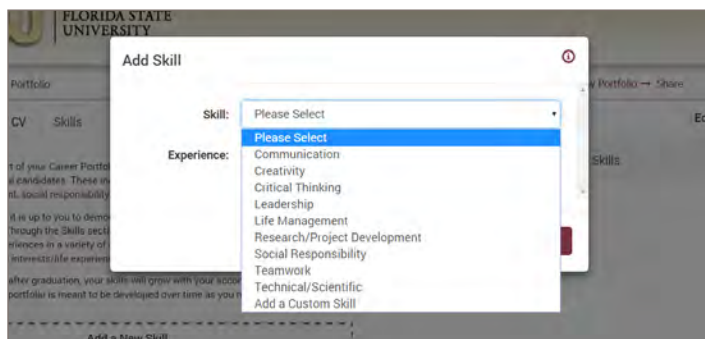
FLORIDA STATE UNIVERSITY

Portfolio

CV Skills

Add Skill

Skill: Please Select

Experience:

Please Select
Communication
Creativity
Critical Thinking
Leadership
Life Management
Research/Project Development
Social Responsibility
Teamwork
Technical/Scientific
Add a Custom Skill

w Portfolio → Share

Skills

t of your Career Portfol
candidates. These m
nt, social responsibility

t is up to you to demo
Through the Skills secti
eriences in a variety of
interests/life experien

after graduation, your skills will grow with your acco
portfolio is meant to be developed over time as you

Add a New Skill